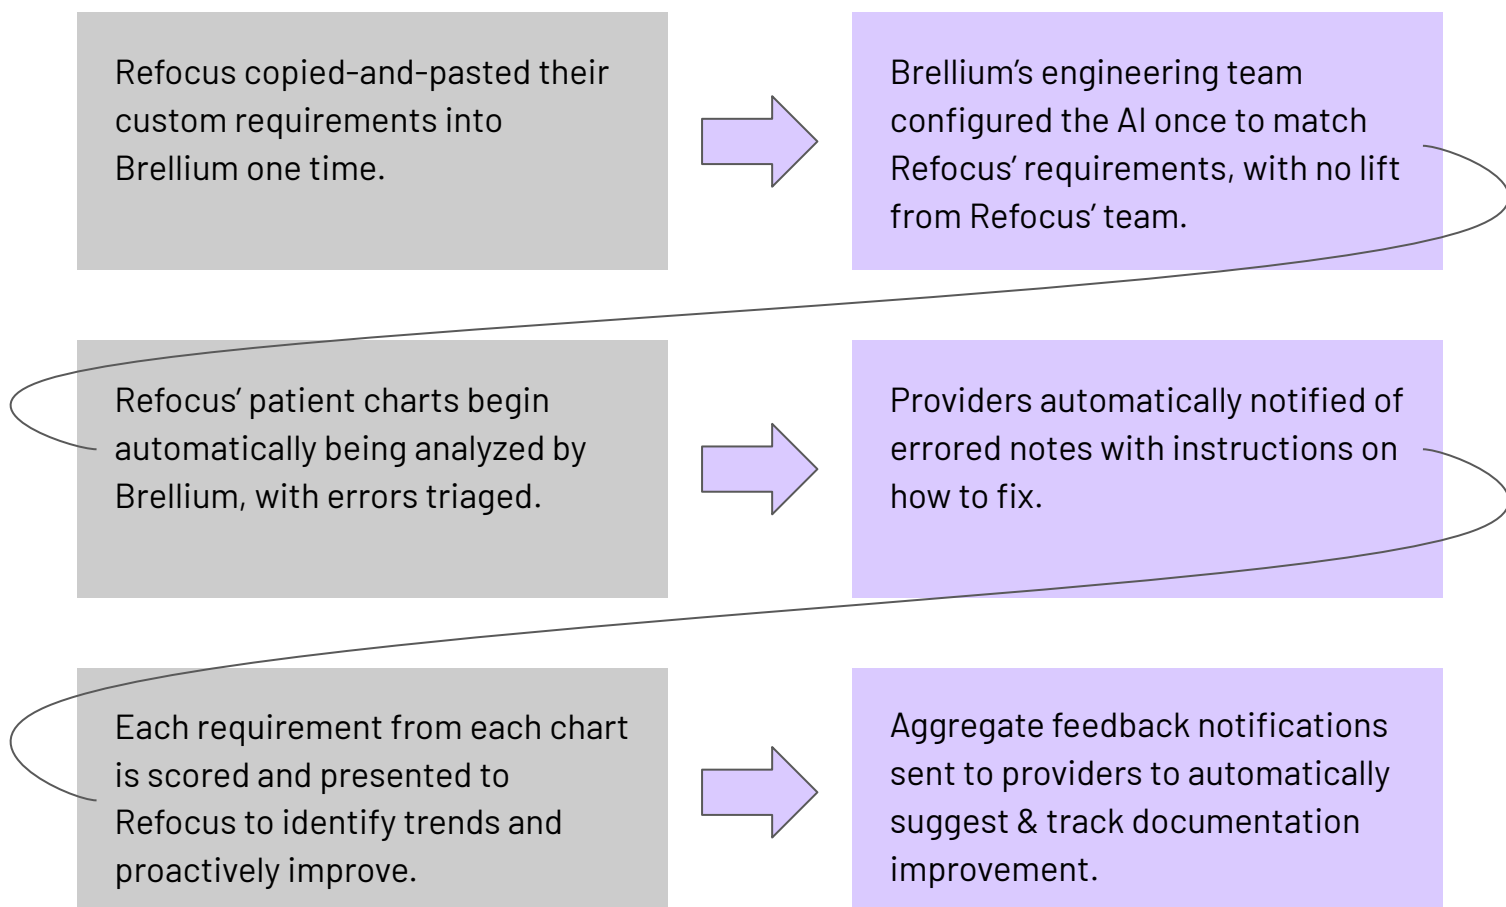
Refocus copied-and-pasted their custom requirements into Brellium one time.

Brellium’s engineering team configured the AI once to match Refocus’ requirements, with no lift from Refocus’ team.

Refocus’ patient charts begin automatically being analyzed by Brellium, with errors triaged.

Providers automatically notified of errored notes with instructions on how to fix.

Each requirement from each chart is scored and presented to Refocus to identify trends and proactively improve.

Aggregate feedback notifications sent to providers to automatically suggest & track documentation improvement.